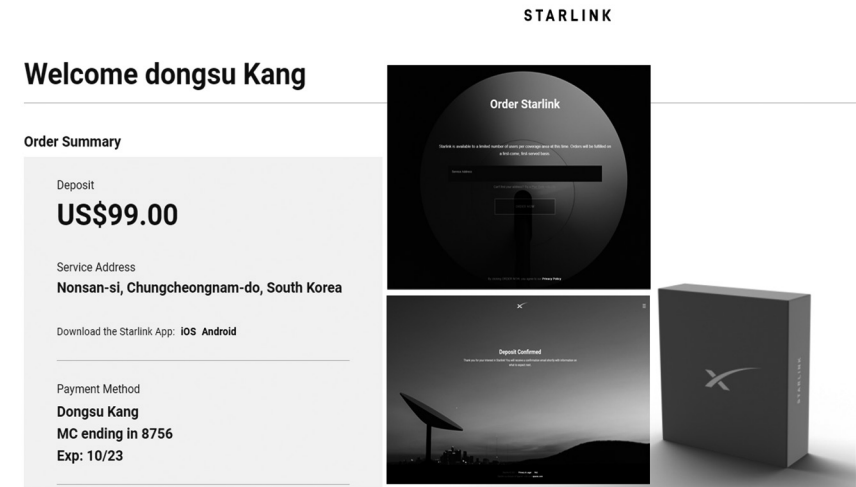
STARLINK

Welcome dongsu Kang

Order Summary

Deposit

US$99.00

Service Address

Nonsan-si, Chungcheongnam-do, South Korea

Download the Starlink App: iOS Android

Payment Method

Dongsu Kang

MC ending in 8756

Exp: 10/23

Order Starlink

Starlink is available to a limited number of users per coverage area at this time. Orders will be fulfilled on a first-come, first-served basis.

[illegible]

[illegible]

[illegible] Privacy Policy

Deposit Confirmed

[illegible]

STARLINK